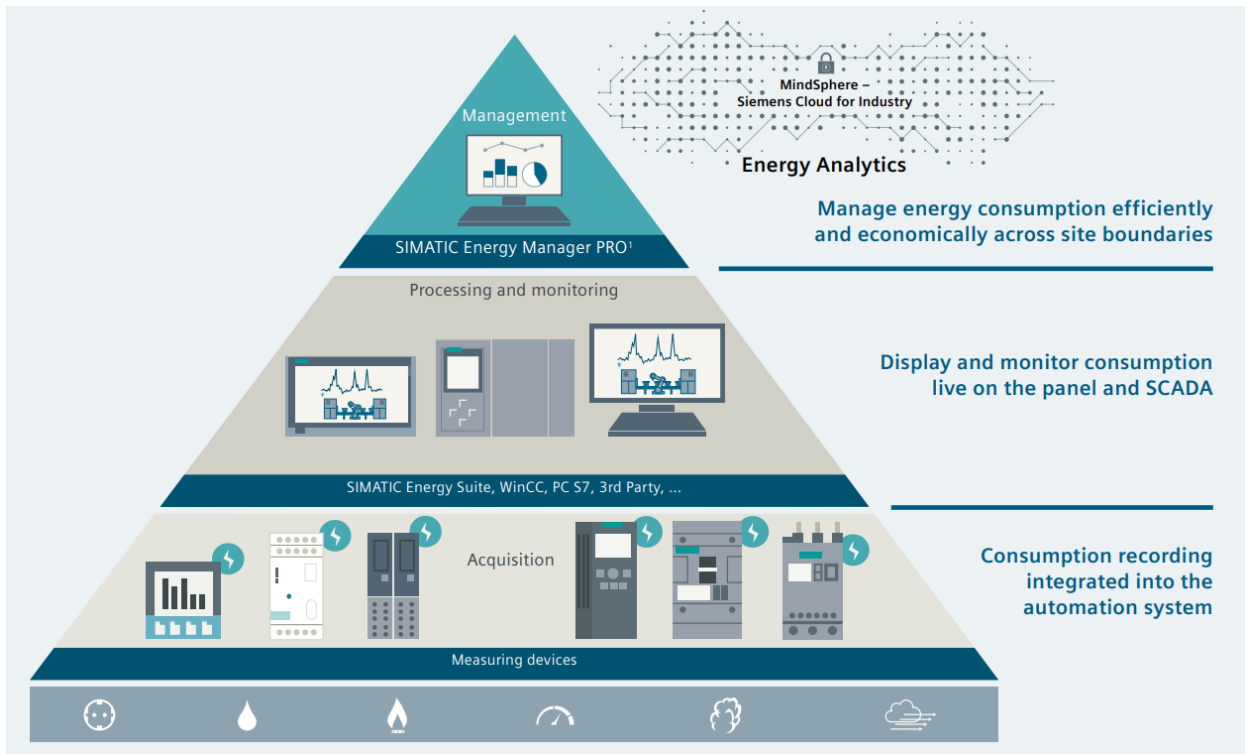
MindSphere – Siemens Cloud for Industry

Energy Analytics

Management

SIMATIC Energy Manager PRO$^1$

Manage energy consumption efficiently and economically across site boundaries

Processing and monitoring

SIMATIC Energy Suite, WinCC, PC S7, 3rd Party, ...

Display and monitor consumption live on the panel and SCADA

Acquisition

Measuring devices

Consumption recording integrated into the automation system